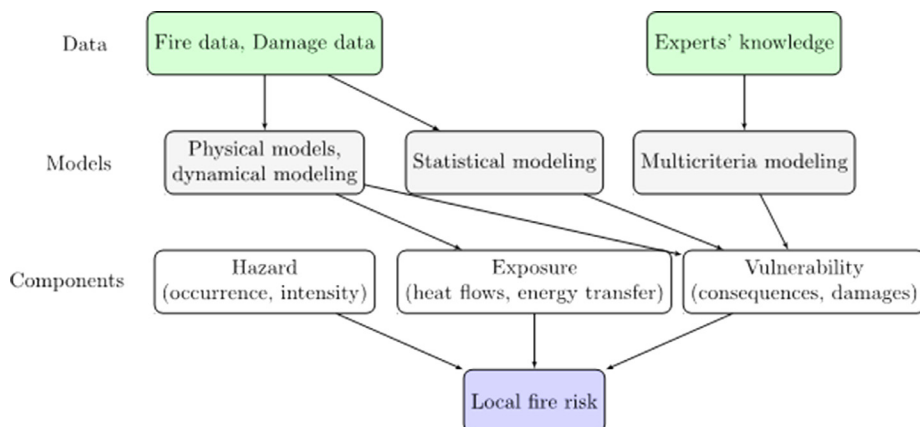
Data

Fire data, Damage data

Experts' knowledge

Models

Physical models, dynamical modeling

Statistical modeling

Multicriteria modeling

Components

Hazard (occurrence, intensity)

Exposure (heat flows, energy transfer)

Vulnerability (consequences, damages)

Local fire risk